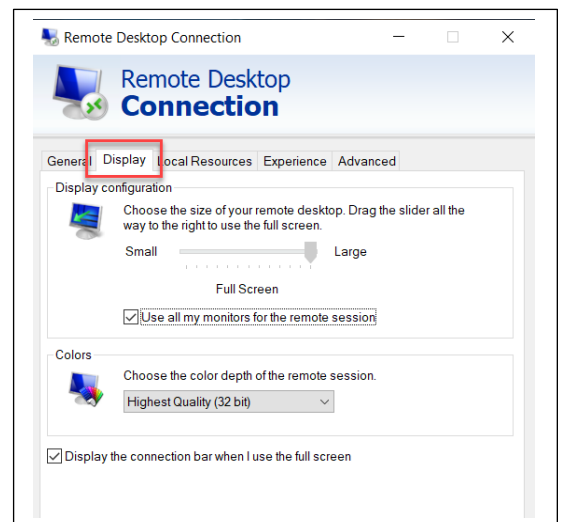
Remote Desktop Connection

Remote Desktop
Connection

General Display Local Resources Experience Advanced

Display configuration

Choose the size of your remote desktop. Drag the slider all the way to the right to use the full screen.

Small Large

Full Screen

Use all my monitors for the remote session

Colors

Choose the color depth of the remote session.

Highest Quality (32 bit)

Display the connection bar when I use the full screen